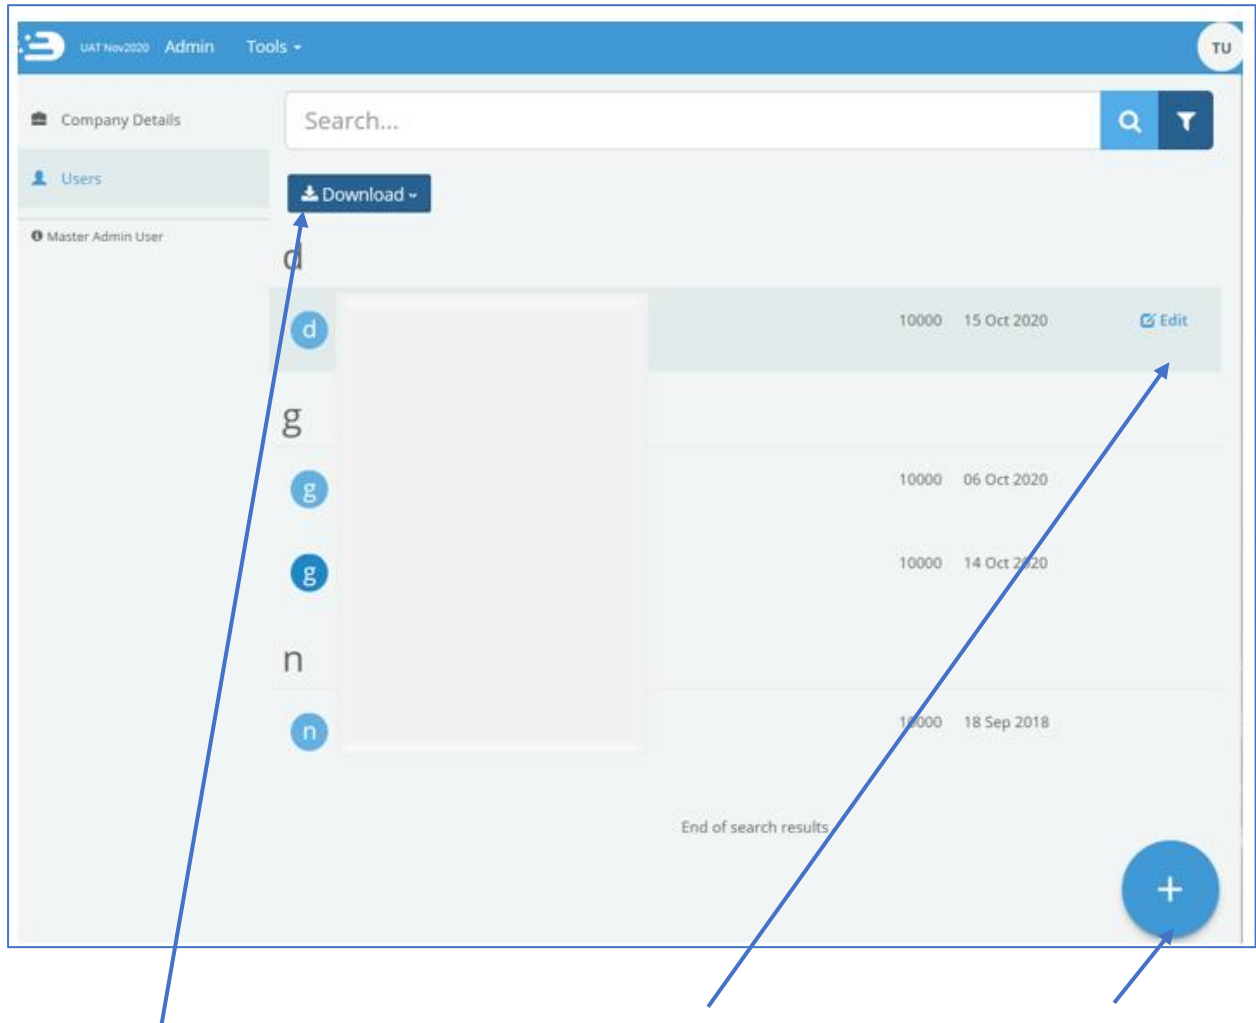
UAT Nov2020 Admin Tools

TU

Company Details

Users

Master Admin User

Search...

Download

d

d

10000 15 Oct 2020

Edit

g

g

10000 06 Oct 2020

g

10000 14 Oct 2020

n

n

10000 18 Sep 2018

End of search results

+